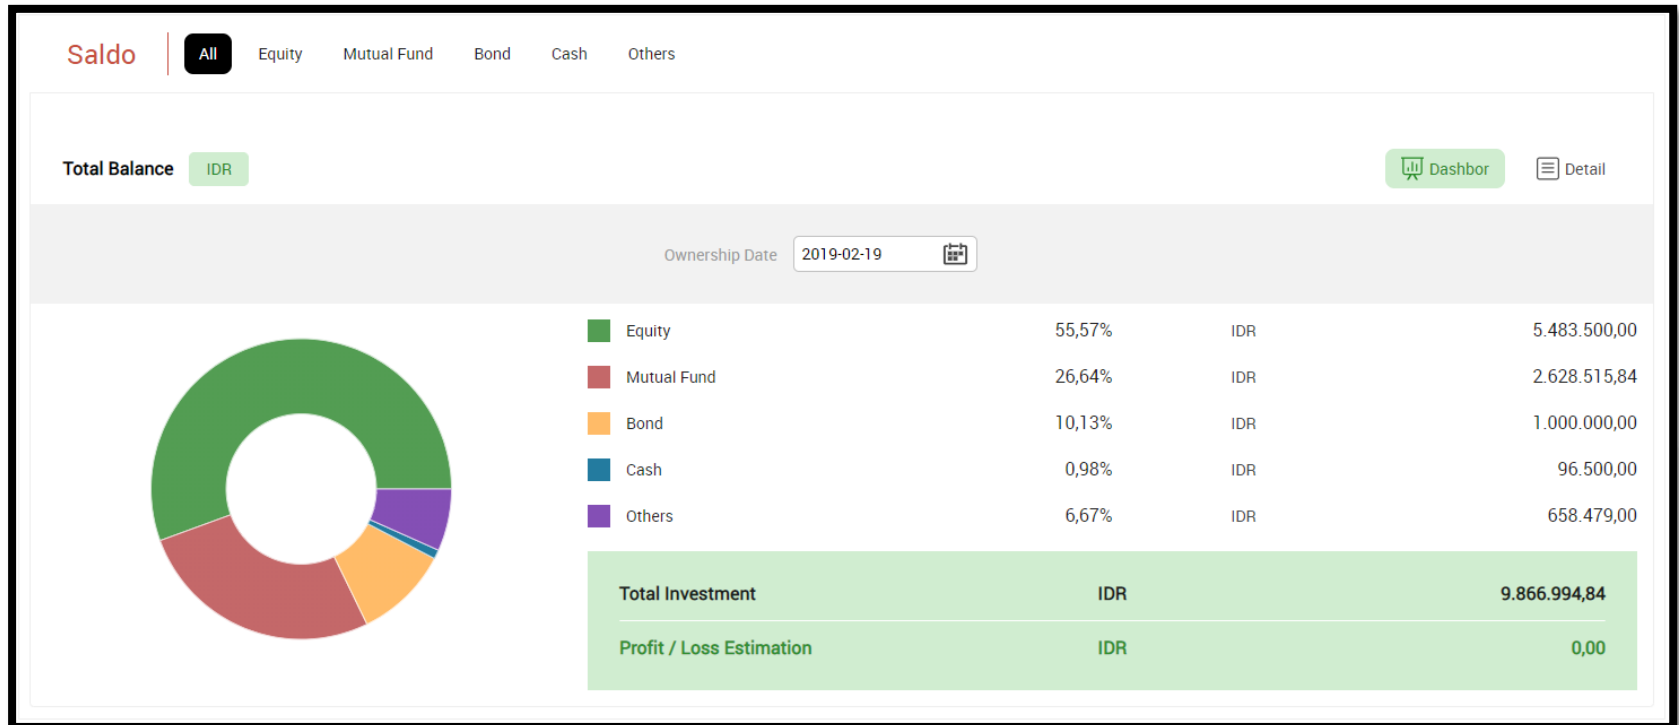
Saldo All Equity Mutual Fund Bond Cash Others

Total Balance IDR

Dashbor Detail

Ownership Date 2019-02-19

| | | | |
|---|---|---|---|
| Equity | 55,57% | IDR | 5.483.500,00 |
| Mutual Fund | 26,64% | IDR | 2.628.515,84 |
| Bond | 10,13% | IDR | 1.000.000,00 |
| Cash | 0,98% | IDR | 96.500,00 |
| Others | 6,67% | IDR | 658.479,00 |

| | | |
|---|---|---|
| Total Investment | IDR | 9.866.994,84 |
| Profit / Loss Estimation | IDR | 0,00 |